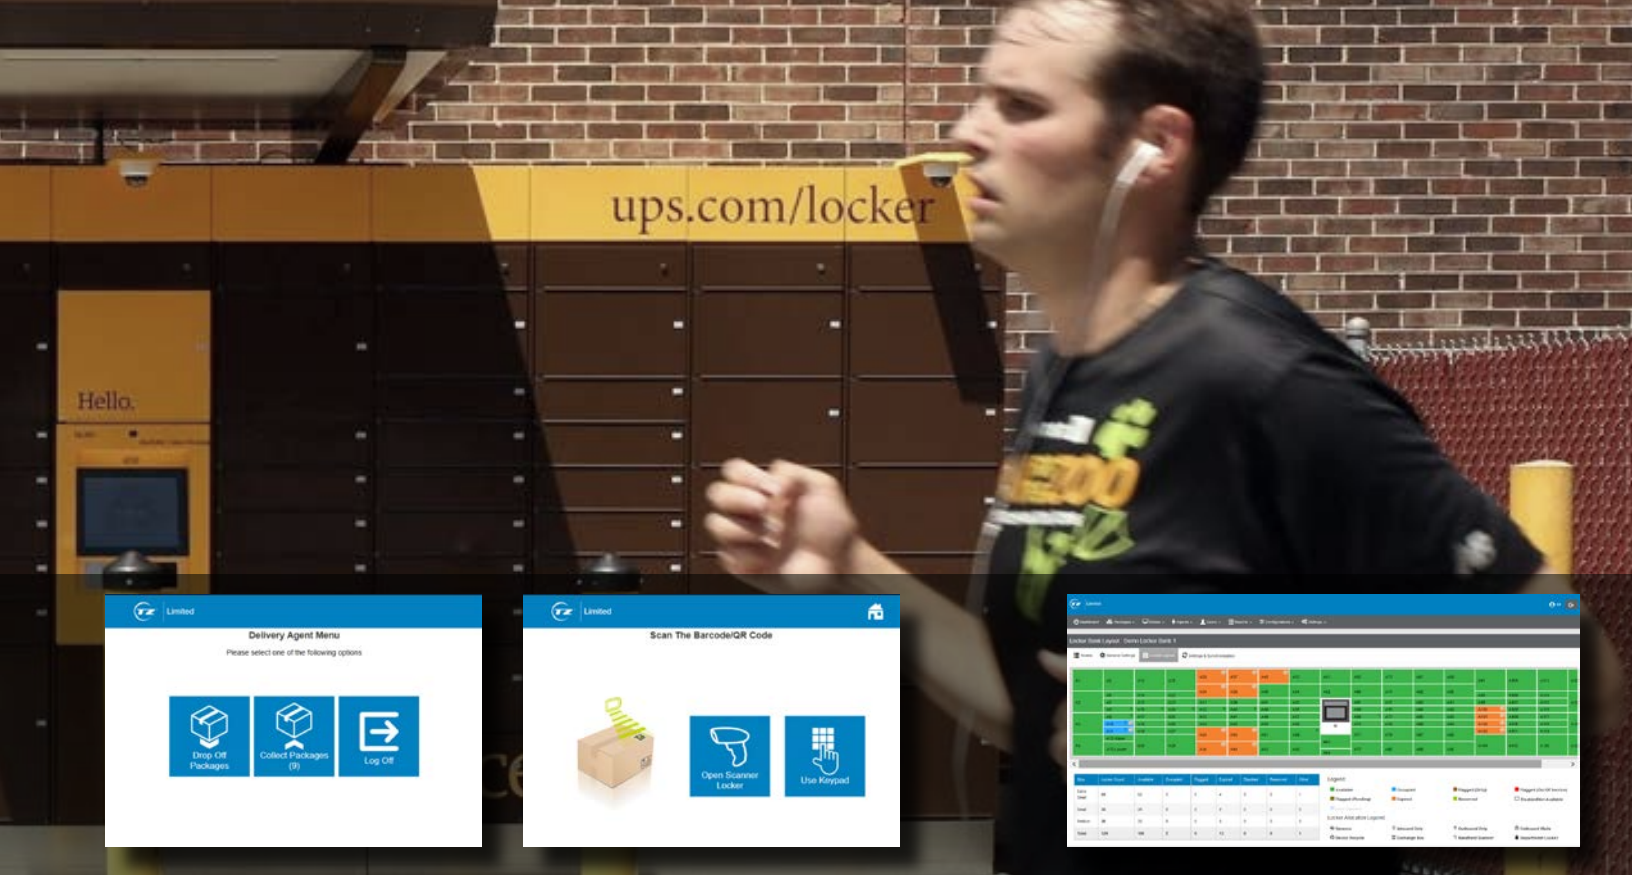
ups.com/locker

Hello.

TZ Limited

Delivery Agent Menu

Please select one of the following options

Drop Off Packages

Collect Packages (9)

Log Off

TZ Limited

Scan The Barcode/QR Code

Open Scanner Locker

Use Keypad

TZ Limited

Locker Bank Layout: Demo Locker Bank 1

Legend

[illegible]